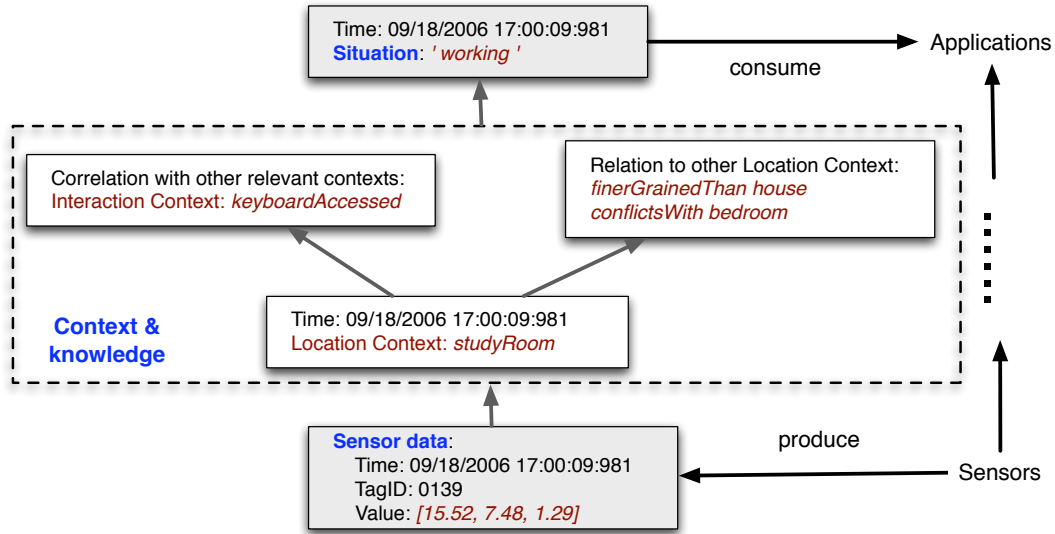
Time: 09/18/2006 17:00:09:981
Situation: ' working '

consume

Applications

Correlation with other relevant contexts:
Interaction Context: keyboardAccessed

Relation to other Location Context:
finerGrainedThan house
conflictsWith bedroom

Context & knowledge

Time: 09/18/2006 17:00:09:981
Location Context: studyRoom

Sensor data:
Time: 09/18/2006 17:00:09:981
TagID: 0139
Value: [15.52, 7.48, 1.29]

produce

Sensors